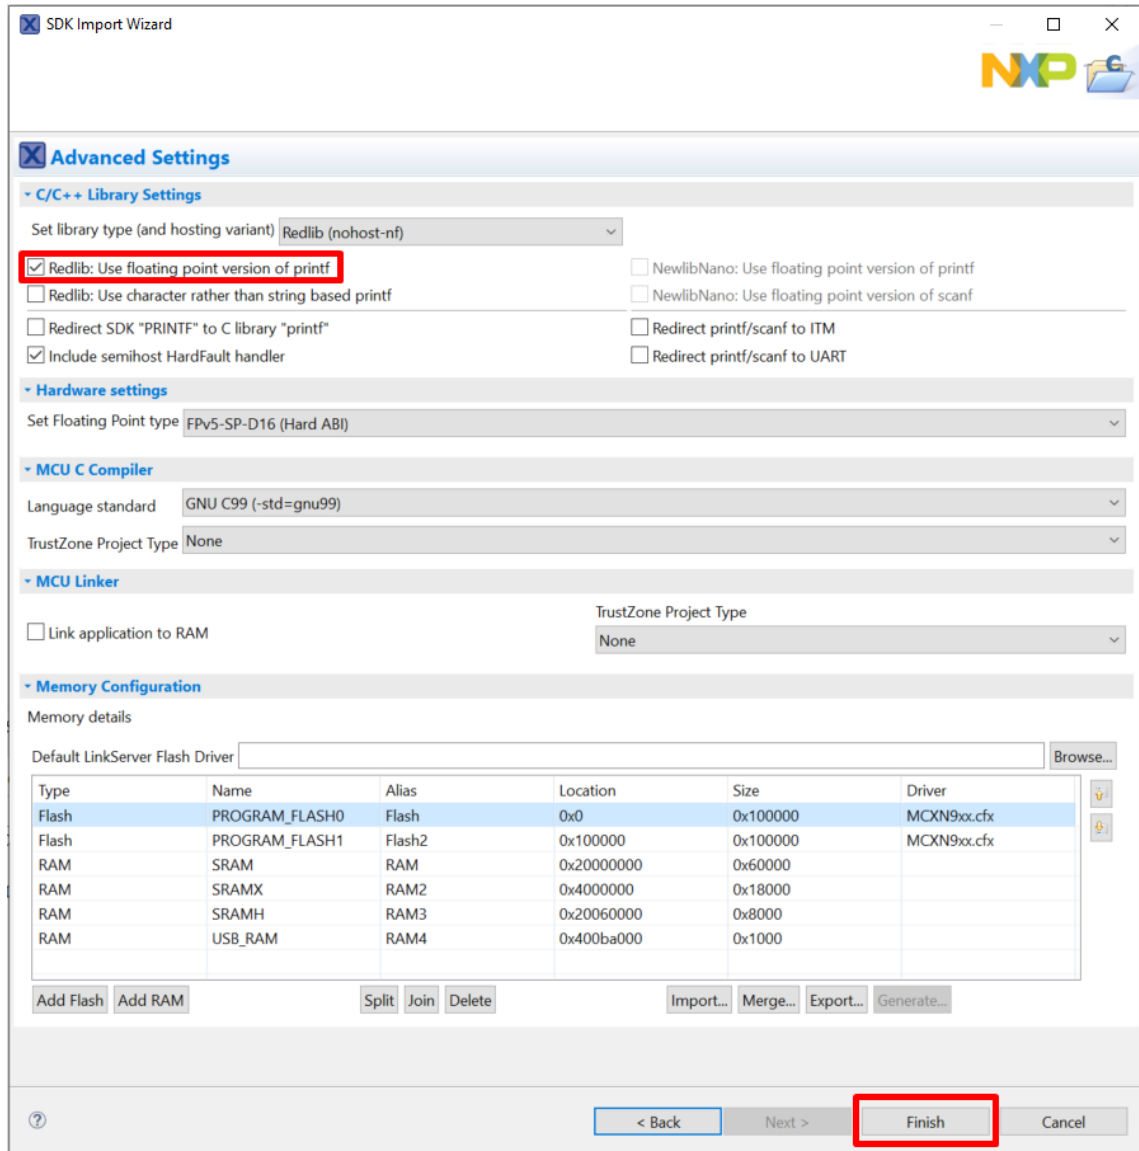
SDK Import Wizard

NXP

Advanced Settings

C/C++ Library Settings

Set library type (and hosting variant) Redlib (nohost-nf)

Redlib: Use floating point version of printf
Redlib: Use character rather than string based printf
NewlibNano: Use floating point version of printf
NewlibNano: Use floating point version of scanf
Redirect SDK "PRINTF" to C library "printf"
Include semihost HardFault handler
Redirect printf/scanf to ITM
Redirect printf/scanf to UART

Hardware settings

Set Floating Point type FPv5-SP-D16 (Hard ABI)

MCU C Compiler

Language standard GNU C99 (-std=gnu99)
TrustZone Project Type None

MCU Linker

Link application to RAM
TrustZone Project Type
None

Memory Configuration

Memory details

Default LinkServer Flash Driver Browse...

| Type | Name | Alias | Location | Size | Driver |
|---|---|---|---|---|---|
| Flash | PROGRAM_FLASH0 | Flash | 0x0 | 0x100000 | MCXN9xx.cfx |
| Flash | PROGRAM_FLASH1 | Flash2 | 0x100000 | 0x100000 | MCXN9xx.cfx |
| RAM | SRAM | RAM | 0x20000000 | 0x60000 | |
| RAM | SRAMX | RAM2 | 0x4000000 | 0x18000 | |
| RAM | SRAMH | RAM3 | 0x20060000 | 0x8000 | |
| RAM | USB_RAM | RAM4 | 0x400ba000 | 0x1000 | |

Add Flash Add RAM Split Join Delete Import... Merge... Export... Generate...

< Back Next > Finish Cancel